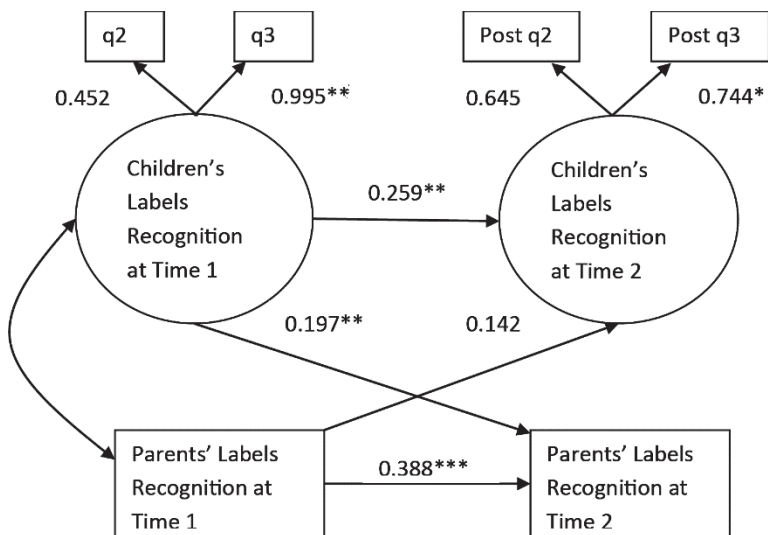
q2

q3

0.452

0.995**

Children's Labels Recognition at Time 1

0.259**

Post q2

Post q3

0.645

0.744*

Children's Labels Recognition at Time 2

0.197**

0.142

Parents' Labels Recognition at Time 1

0.388***

Parents' Labels Recognition at Time 2